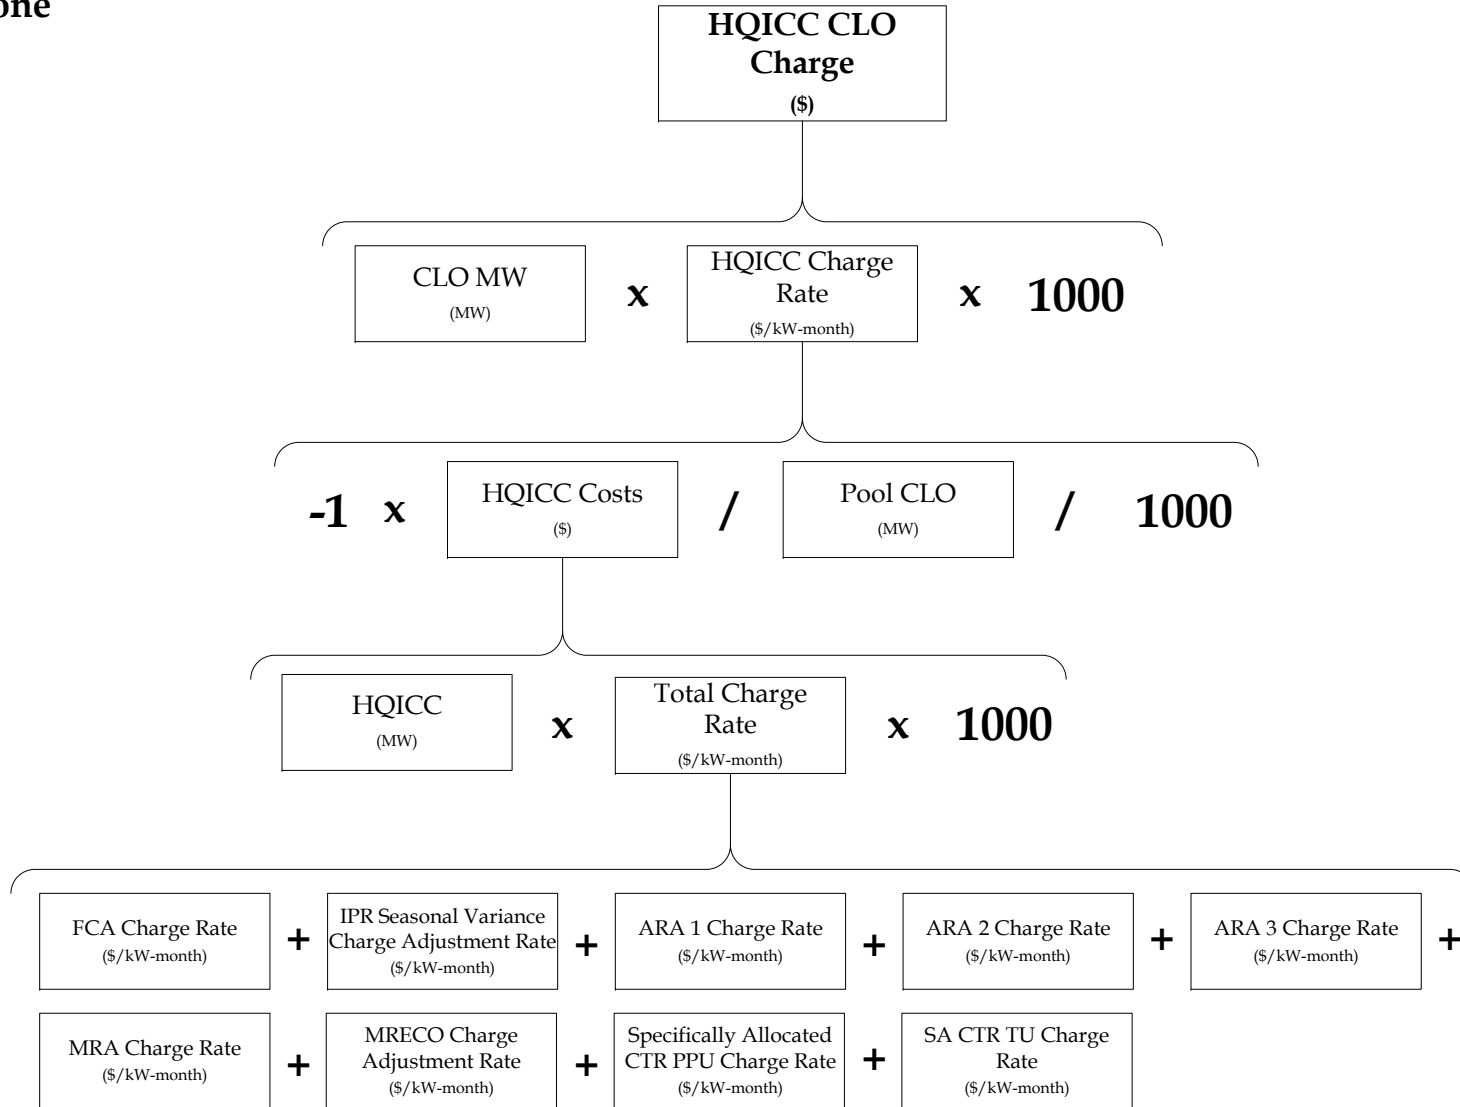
one

HQICC CLO Charge
($)

CLO MW
(MW)

x

HQICC Charge Rate
($/kW-month)

x 1000

-1 x

HQICC Costs
($)

/

Pool CLO
(MW)

/ 1000

HQICC
(MW)

x

Total Charge Rate
($/kW-month)

x 1000

FCA Charge Rate
($/kW-month)

+

IPR Seasonal Variance Charge Adjustment Rate
($/kW-month)

+

ARA 1 Charge Rate
($/kW-month)

+

ARA 2 Charge Rate
($/kW-month)

+

ARA 3 Charge Rate
($/kW-month)

+

MRA Charge Rate
($/kW-month)

+

MRECO Charge Adjustment Rate
($/kW-month)

+

Specifically Allocated CTR PPU Charge Rate
($/kW-month)

+

SA CTR TU Charge Rate
($/kW-month)